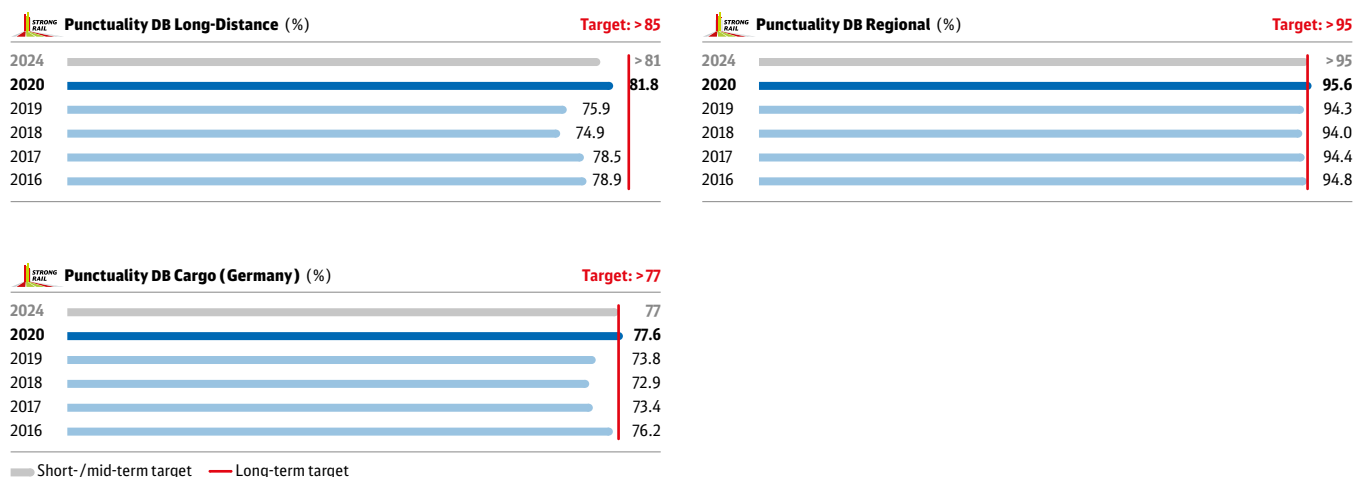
STRONG RAIL Punctuality DB Long-Distance (%)
Target: > 85

2024 > 81
2020 81.8
2019 75.9
2018 74.9
2017 78.5
2016 78.9

STRONG RAIL Punctuality DB Regional (%)
Target: > 95

2024 > 95
2020 95.6
2019 94.3
2018 94.0
2017 94.4
2016 94.8

STRONG RAIL Punctuality DB Cargo (Germany) (%)
Target: > 77

2024 77
2020 77.6
2019 73.8
2018 72.9
2017 73.4
2016 76.2

Short-/mid-term target — Long-term target